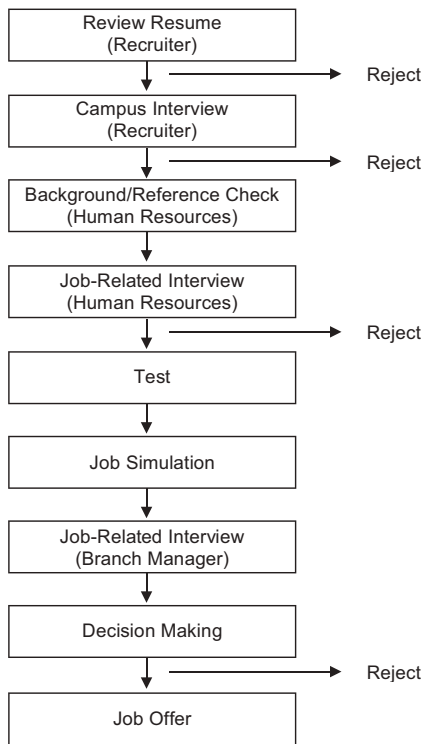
Review Resume
(Recruiter)

Reject

Campus Interview
(Recruiter)

Reject

Background/Reference Check
(Human Resources)

Job-Related Interview
(Human Resources)

Reject

Test

Job Simulation

Job-Related Interview
(Branch Manager)

Decision Making

Reject

Job Offer